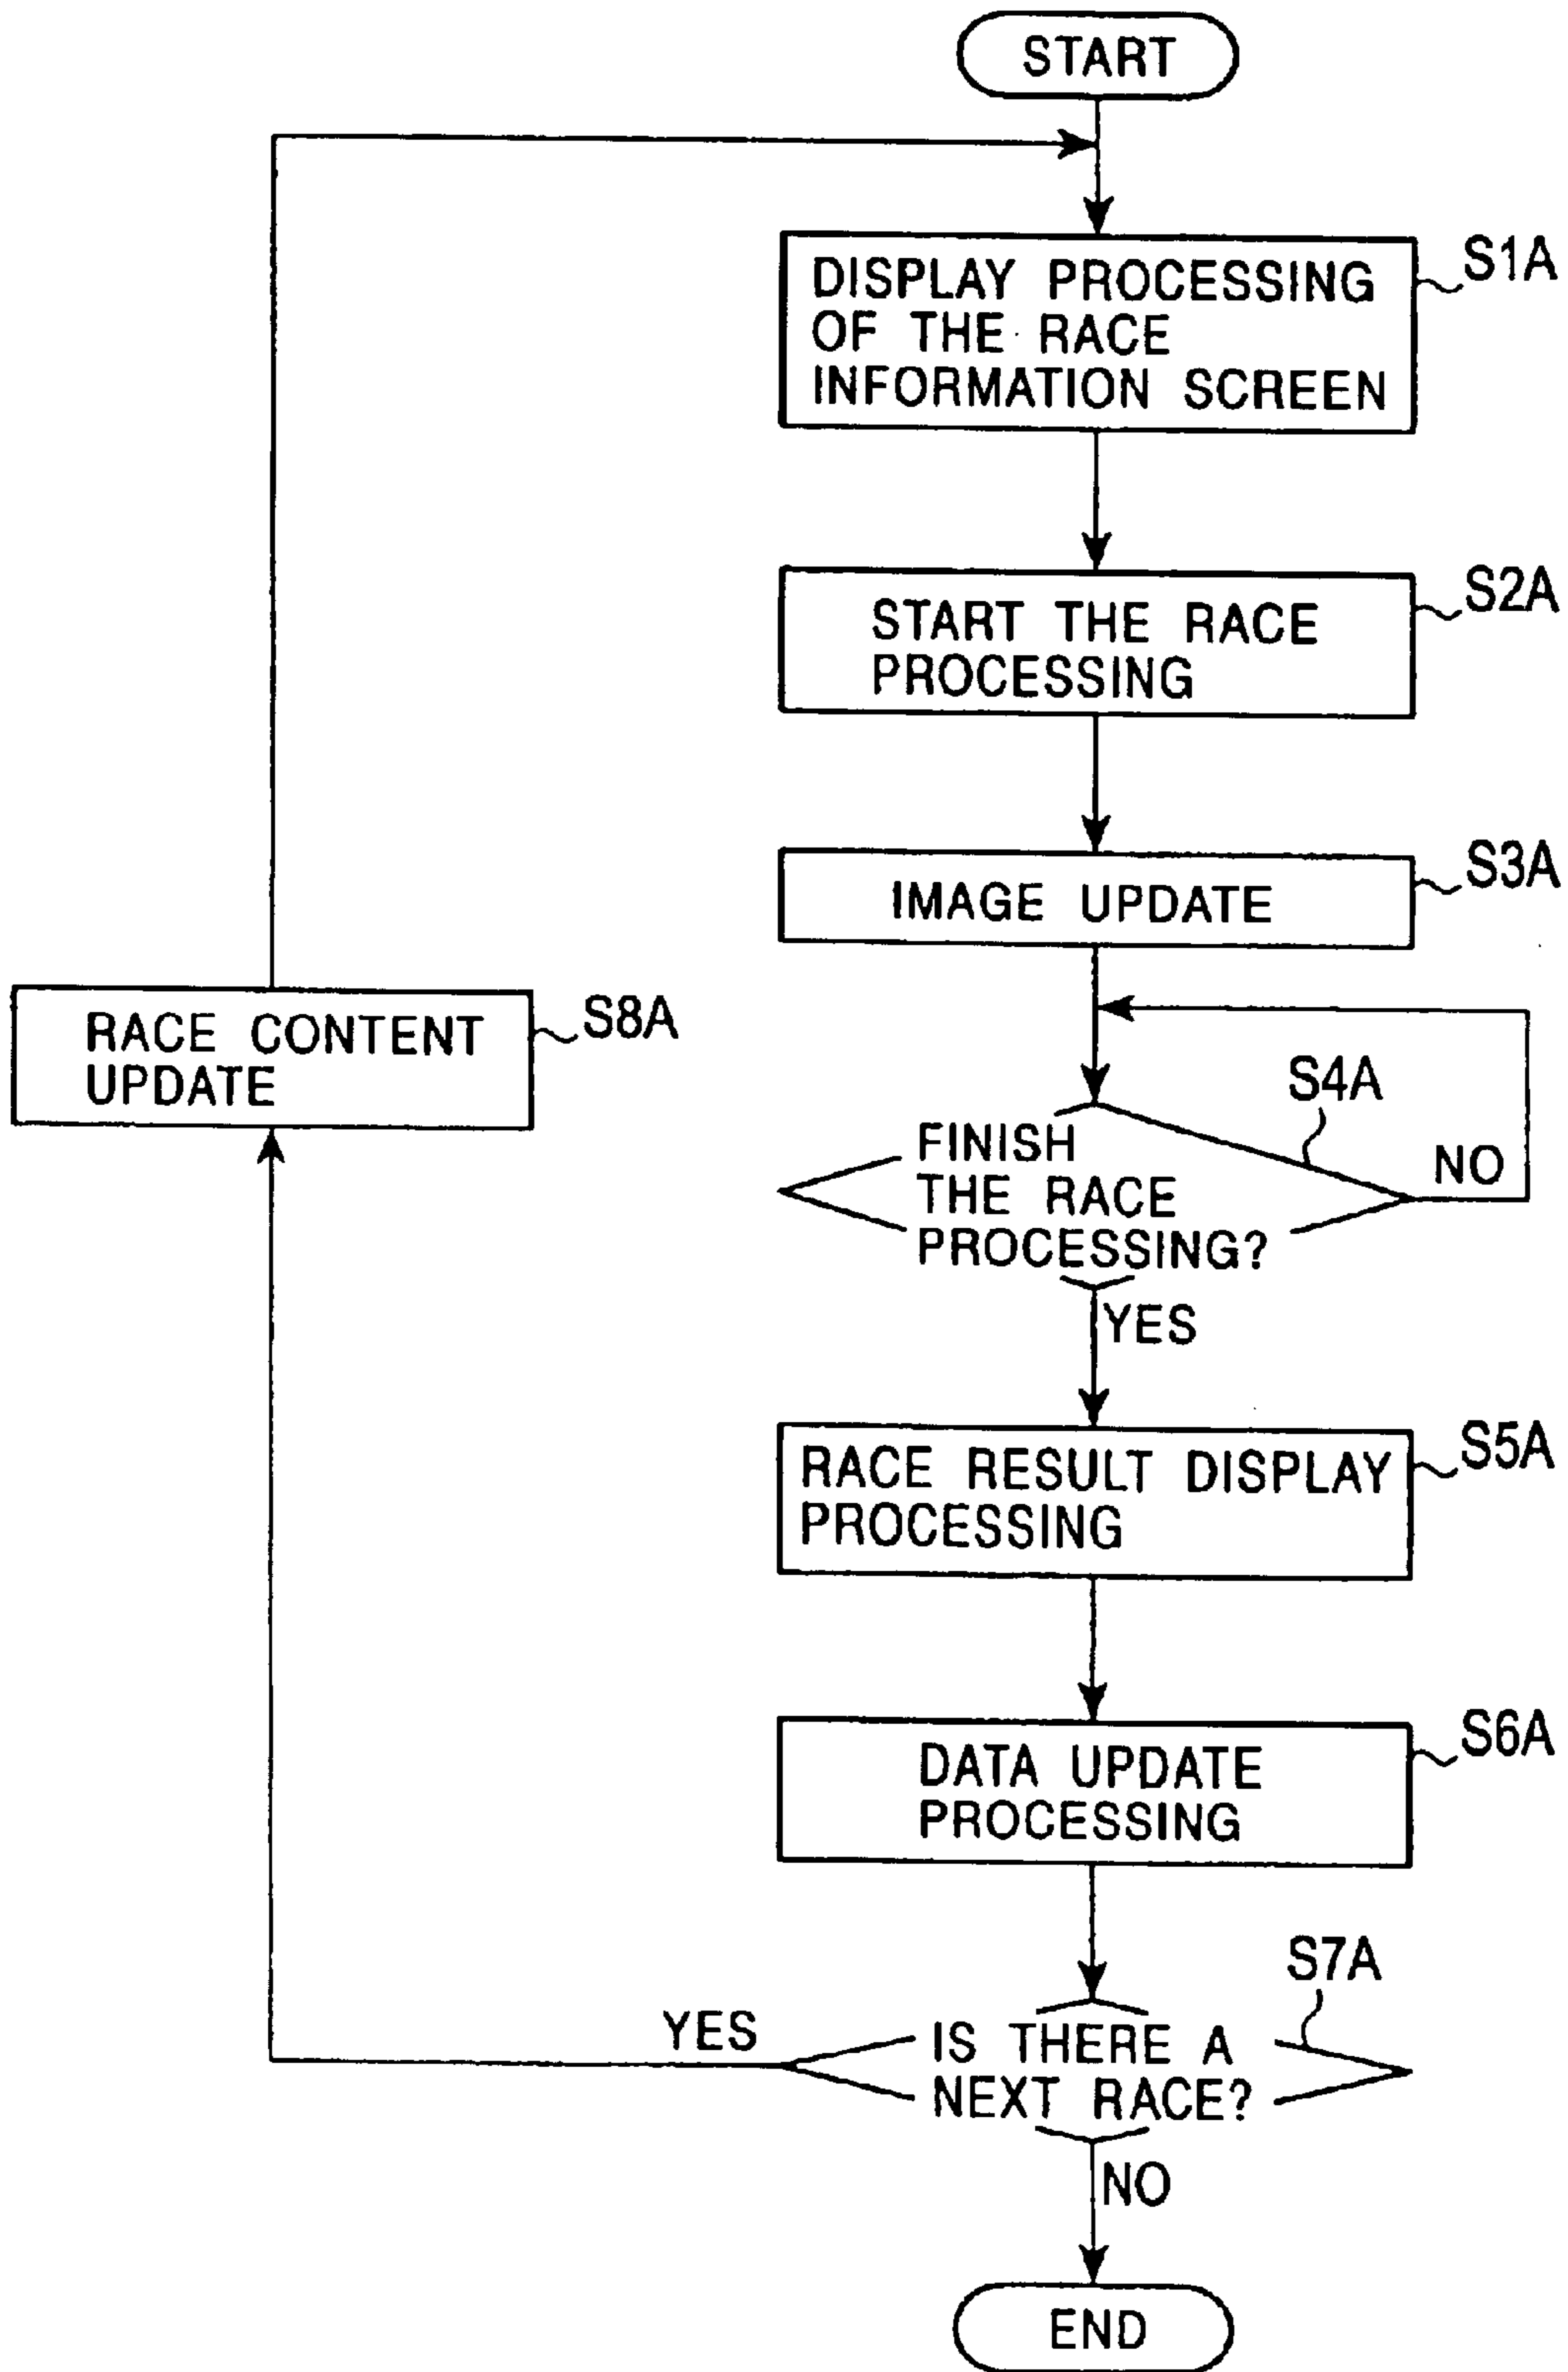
START

DISPLAY PROCESSING OF THE RACE INFORMATION SCREEN

S1A

START THE RACE PROCESSING

S2A

IMAGE UPDATE

S3A

S4A

FINISH THE RACE PROCESSING?

NO

YES

RACE RESULT DISPLAY PROCESSING

S5A

DATA UPDATE PROCESSING

S6A

S7A

IS THERE A NEXT RACE?

YES

NO

END

RACE CONTENT UPDATE

S8A